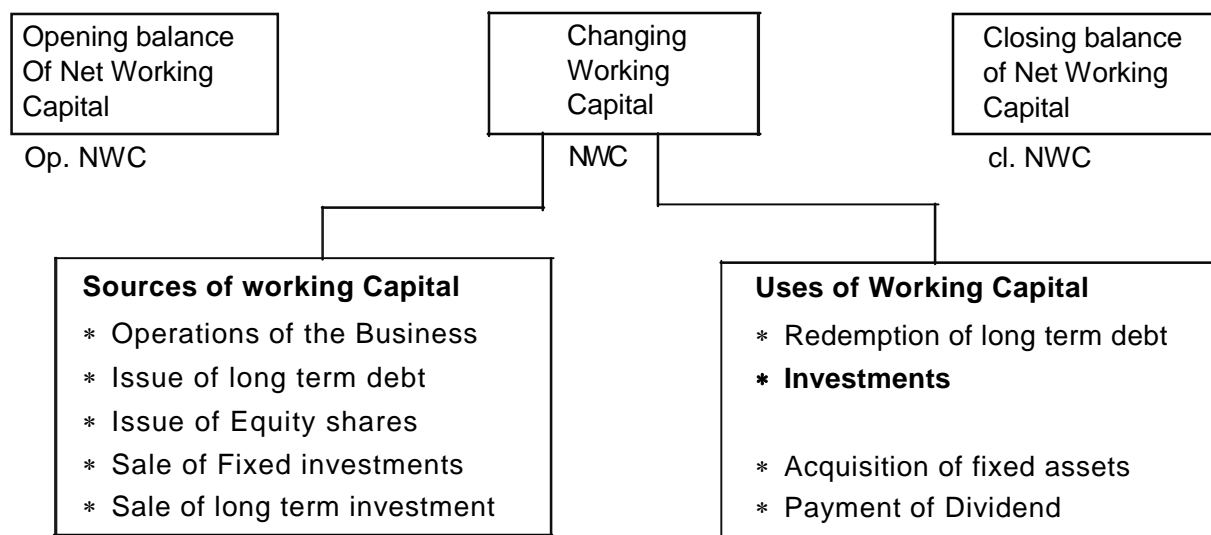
Opening balance Of Net Working Capital

Op. NWC

Changing Working Capital

NWC

Closing balance of Net Working Capital

cl. NWC

**Sources of working Capital**
* Operations of the Business
* Issue of long term debt
* Issue of Equity shares
* Sale of Fixed investments
* Sale of long term investment

**Uses of Working Capital**
* Redemption of long term debt
* **Investments**
* Acquisition of fixed assets
* Payment of Dividend